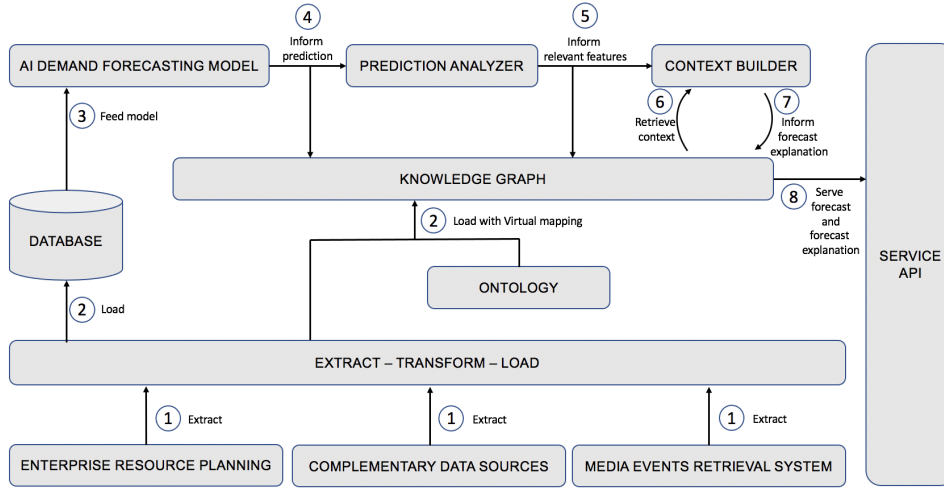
4
Inform prediction

5
Inform relevant features

AI DEMAND FORECASTING MODEL

PREDICTION ANALYZER

CONTEXT BUILDER

3 Feed model

6
Retrieve context

7
Inform forecast explanation

KNOWLEDGE GRAPH

8
Serve forecast and forecast explanation

DATABASE

2 Load with Virtual mapping

SERVICE API

ONTOLOGY

2 Load

EXTRACT – TRANSFORM – LOAD

1 Extract

1 Extract

1 Extract

ENTERPRISE RESOURCE PLANNING

COMPLEMENTARY DATA SOURCES

MEDIA EVENTS RETRIEVAL SYSTEM